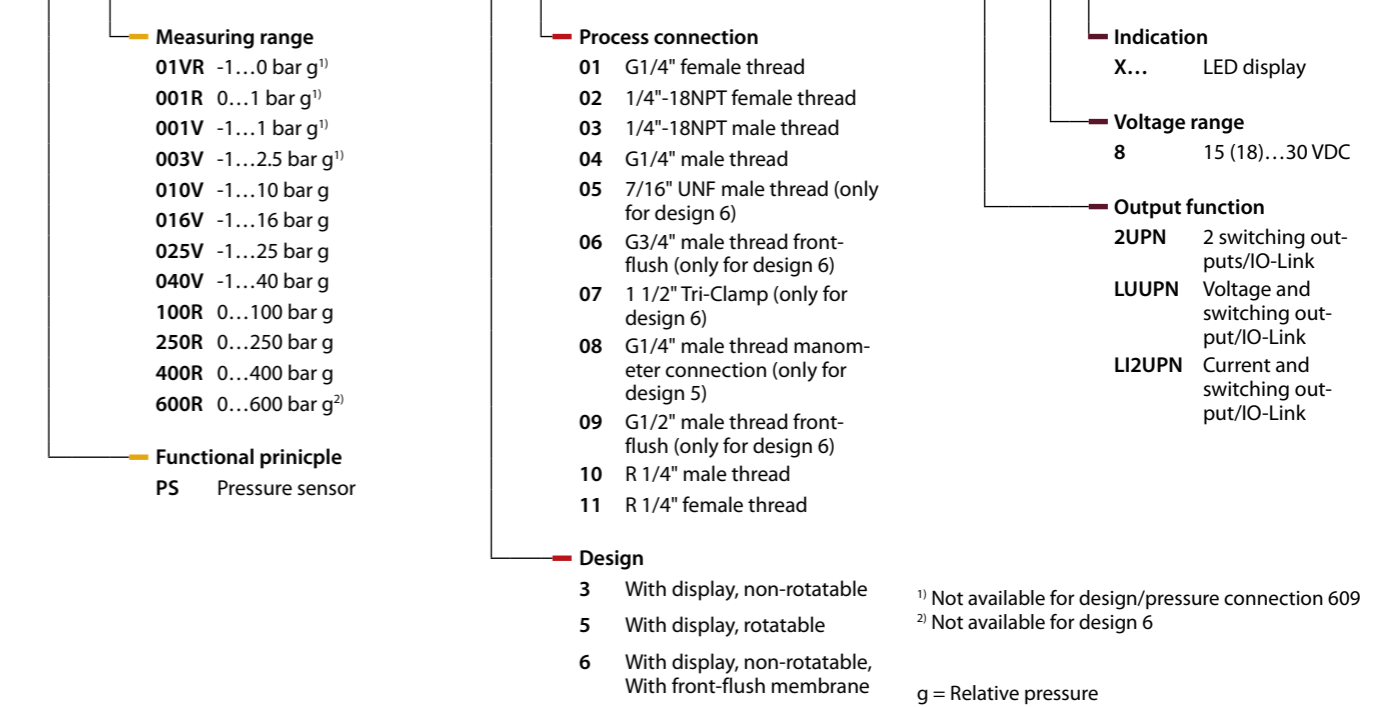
Measuring range

| | |
|---|---|
| **01VR** | -1…0 bar g$^{1)}$ |
| **001R** | 0…1 bar g$^{1)}$ |
| **001V** | -1…1 bar g$^{1)}$ |
| **003V** | -1…2.5 bar g$^{1)}$ |
| **010V** | -1…10 bar g |
| **016V** | -1…16 bar g |
| **025V** | -1…25 bar g |
| **040V** | -1…40 bar g |
| **100R** | 0…100 bar g |
| **250R** | 0…250 bar g |
| **400R** | 0…400 bar g |
| **600R** | 0…600 bar g$^{2)}$ |

Functional prinicple

| | |
|---|---|
| **PS** | Pressure sensor |

Process connection

| | |
|---|---|
| **01** | G1/4" female thread |
| **02** | 1/4"-18NPT female thread |
| **03** | 1/4"-18NPT male thread |
| **04** | G1/4" male thread |
| **05** | 7/16" UNF male thread (only for design 6) |
| **06** | G3/4" male thread frontflush (only for design 6) |
| **07** | 1 1/2" Tri-Clamp (only for design 6) |
| **08** | G1/4" male thread manometer connection (only for design 5) |
| **09** | G1/2" male thread frontflush (only for design 6) |
| **10** | R 1/4" male thread |
| **11** | R 1/4" female thread |

Design

| | |
|---|---|
| **3** | With display, non-rotatable |
| **5** | With display, rotatable |
| **6** | With display, non-rotatable, With front-flush membrane |

Indication

| | |
|---|---|
| **X…** | LED display |

Voltage range

| | |
|---|---|
| **8** | 15 (18)…30 VDC |

Output function

| | |
|---|---|
| **2UPN** | 2 switching outputs/IO-Link |
| **LUUPN** | Voltage and switching output/IO-Link |
| **LI2UPN** | Current and switching output/IO-Link |

$^{1)}$ Not available for design/pressure connection 609
$^{2)}$ Not available for design 6

g = Relative pressure